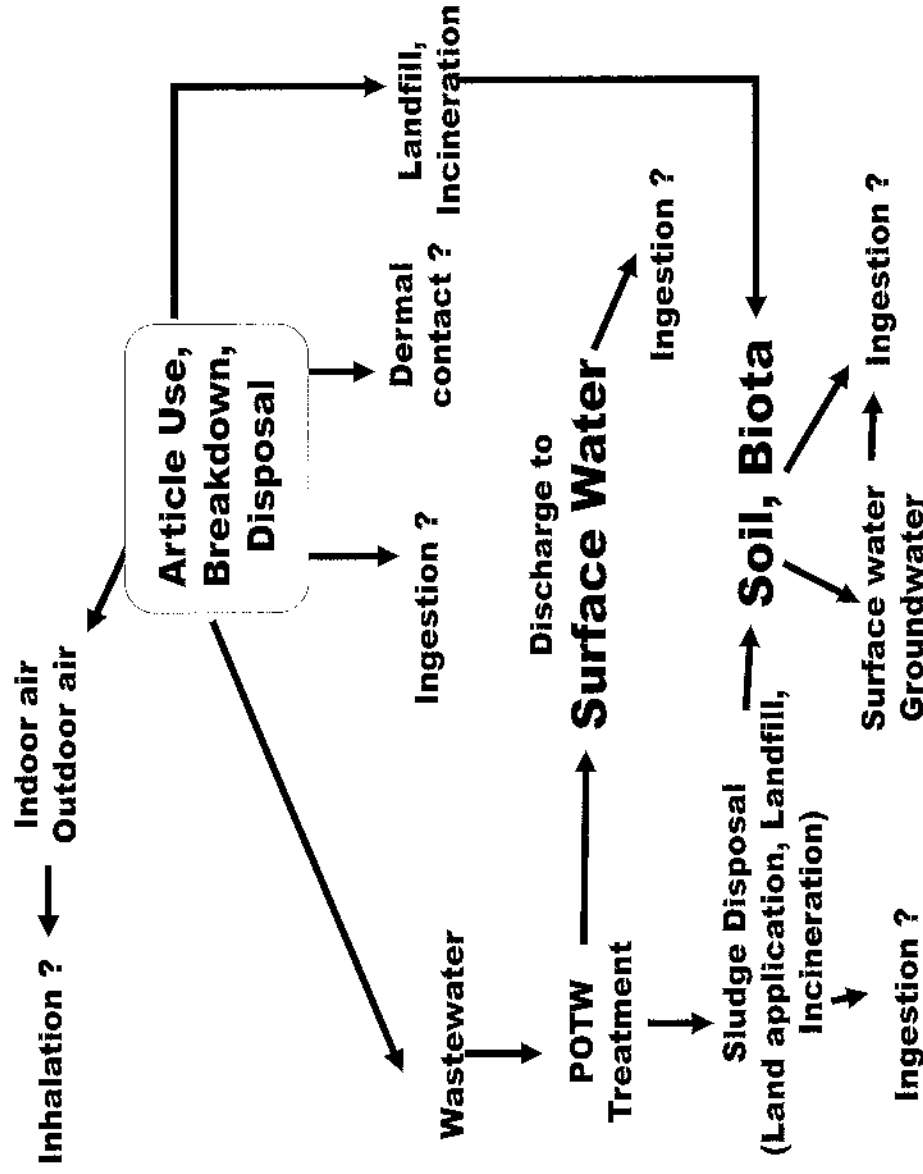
Article Use, Breakdown, Disposal

Inhalation ? Indoor air Outdoor air

Ingestion ?

Dermal contact ?

Landfill, Incineration

Wastewater

POTW Treatment

Discharge to Surface Water

Ingestion ?

Sludge Disposal (Land application, Landfill, Incineration)

Ingestion ?

Soil, Biota

Surface water Groundwater

Ingestion ?